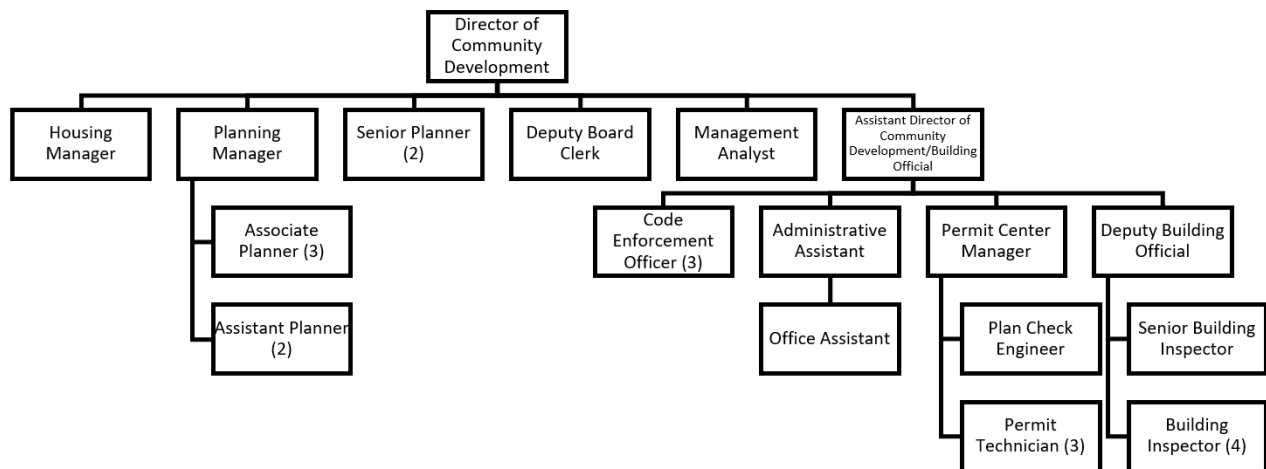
Director of Community Development

Housing Manager

Planning Manager

Senior Planner (2)

Deputy Board Clerk

Management Analyst

Assistant Director of Community Development/Building Official

Associate Planner (3)

Assistant Planner (2)

Code Enforcement Officer (3)

Administrative Assistant

Permit Center Manager

Deputy Building Official

Office Assistant

Plan Check Engineer

Senior Building Inspector

Permit Technician (3)

Building Inspector (4)